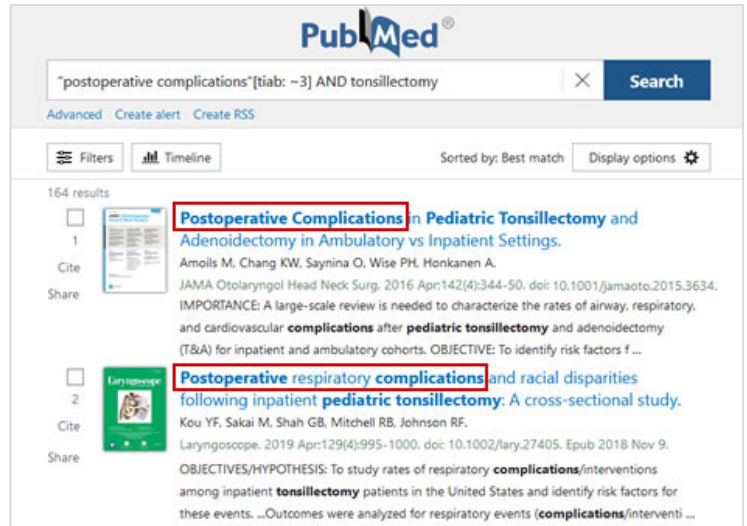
PubMed®

"postoperative complications"[tiab: ~3] AND tonsillectomy

Search

Advanced Create alert Create RSS

Filters Timeline

Sorted by: Best match

Display options

164 results

1

Cite

Share

Postoperative Complications in Pediatric Tonsillectomy and Adenoidectomy in Ambulatory vs Inpatient Settings.

Amoils M, Chang KW, Saynina O, Wise PH, Honkanen A.

JAMA Otolaryngol Head Neck Surg. 2016 Apr;142(4):344-50. doi: 10.1001/jamaoto.2015.3634.

IMPORTANCE: A large-scale review is needed to characterize the rates of airway, respiratory, and cardiovascular complications after pediatric tonsillectomy and adenoidectomy (T&A) for inpatient and ambulatory cohorts. OBJECTIVE: To identify risk factors f ...

2

Cite

Share

Laryngoscope

Postoperative respiratory complications and racial disparities following inpatient pediatric tonsillectomy: A cross-sectional study.

Kou YF, Sakai M, Shah GB, Mitchell RB, Johnson RF.

Laryngoscope. 2019 Apr;129(4):995-1000. doi: 10.1002/lary.27405. Epub 2018 Nov 9.

OBJECTIVES/HYPOTHESIS: To study rates of respiratory complications/interventions among inpatient tonsillectomy patients in the United States and identify risk factors for these events. ...Outcomes were analyzed for respiratory events (complications/interventi ...